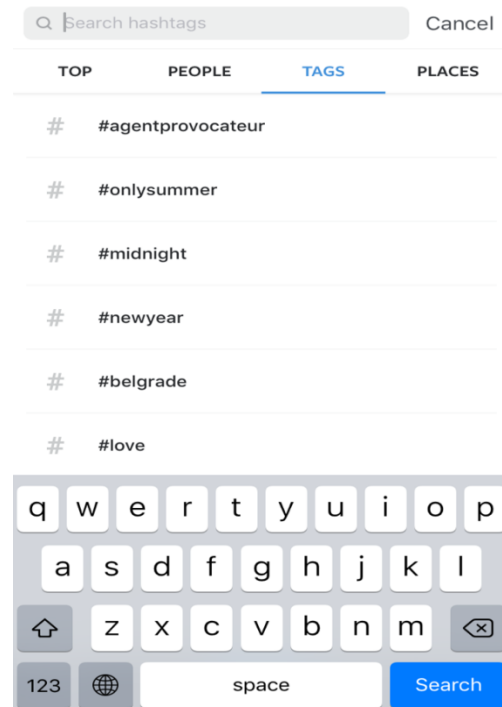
Search hashtags

Cancel

TOP PEOPLE TAGS PLACES

# #agentprovocateur

# #onlysummer

# #midnight

# #newyear

# #belgrade

# #love

q w e r t y u i o p

a s d f g h j k l

z x c v b n m

123 space Search